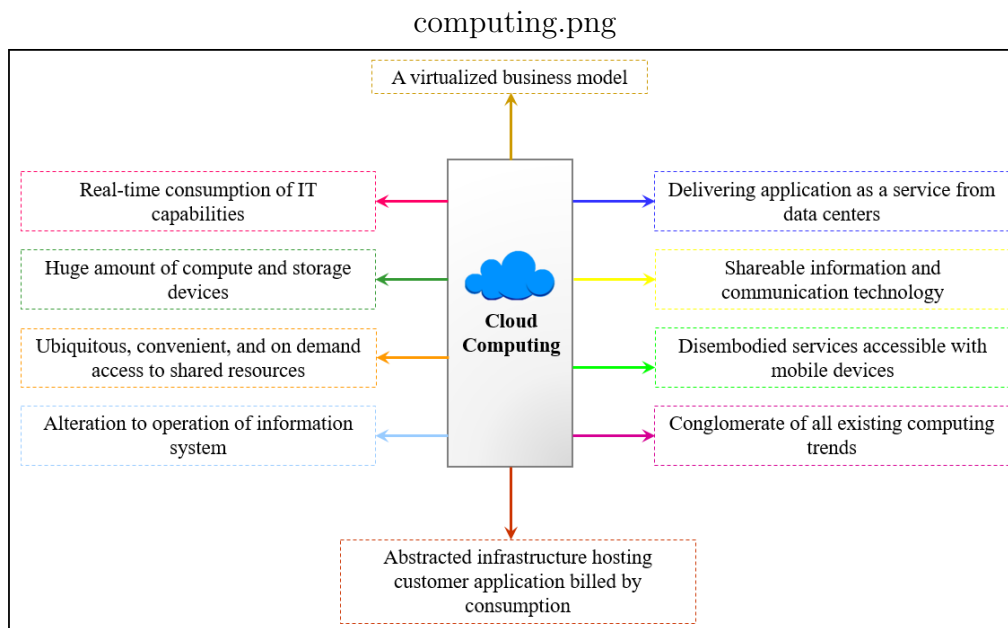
computing.png

A virtualized business model

Real-time consumption of IT capabilities

Huge amount of compute and storage devices

Ubiquitous, convenient, and on demand access to shared resources

Alteration to operation of information system

Cloud Computing

Delivering application as a service from data centers

Shareable information and communication technology

Disembodied services accessible with mobile devices

Conglomerate of all existing computing trends

Abstracted infrastructure hosting customer application billed by consumption